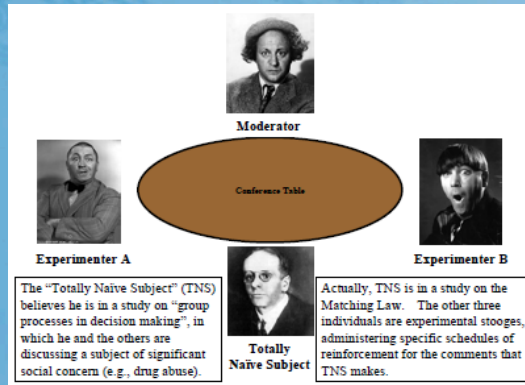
Moderator

Conference Table

Experimenter A

Experimenter B

The "Totally Naïve Subject" (TNS) believes he is in a study on "group processes in decision making", in which he and the others are discussing a subject of significant social concern (e.g., drug abuse).

Totally Naïve Subject

Actually, TNS is in a study on the Matching Law. The other three individuals are experimental stooges, administering specific schedules of reinforcement for the comments that TNS makes.